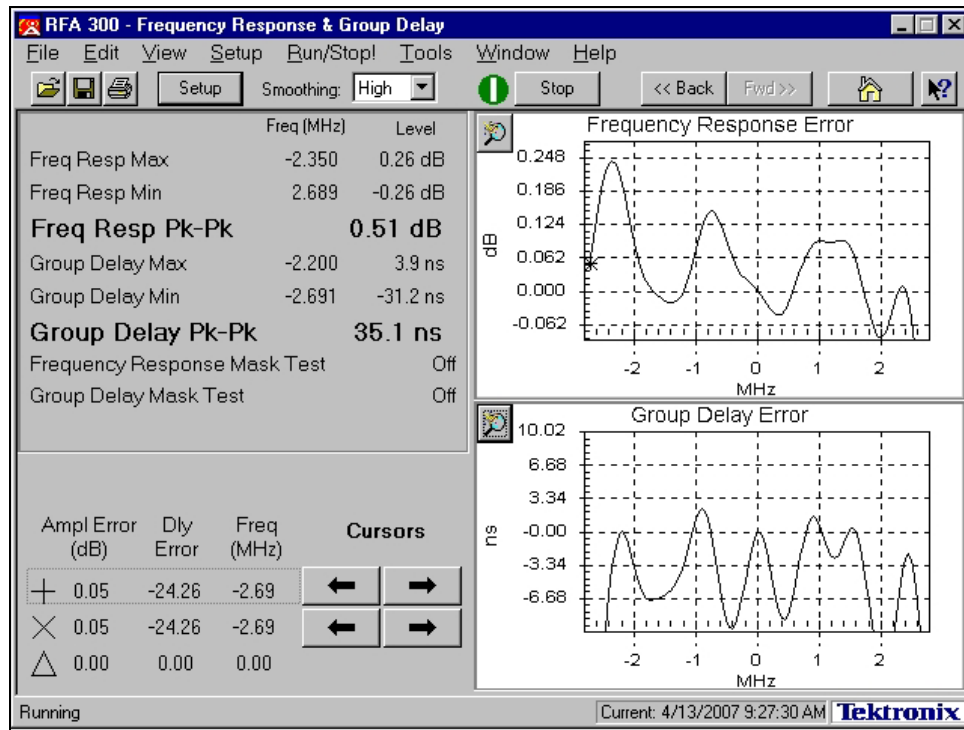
RFA 300 - Frequency Response & Group Delay

File Edit View Setup Run/Stop! Tools Window Help

Setup Smoothing: High Stop << Back Fwd >>

| | Freq (MHz) | Level |
|---|---|---|
| Freq Resp Max | -2.350 | 0.26 dB |
| Freq Resp Min | 2.689 | -0.26 dB |
| Freq Resp Pk-Pk | | 0.51 dB |
| Group Delay Max | -2.200 | 3.9 ns |
| Group Delay Min | -2.691 | -31.2 ns |
| Group Delay Pk-Pk | | 35.1 ns |
| Frequency Response Mask Test | | Off |
| Group Delay Mask Test | | Off |

Frequency Response Error

0.248
0.186
0.124
dB
0.062
0.000
-0.062
-2 -1 0 1 2
MHz

Group Delay Error

10.02
6.68
3.34
ns
-0.00
-3.34
-6.68
-2 -1 0 1 2
MHz

| | Ampl Error (dB) | Dly Error | Freq (MHz) |
|---|---|---|---|
| + | 0.05 | -24.26 | -2.69 |
| × | 0.05 | -24.26 | -2.69 |
| △ | 0.00 | 0.00 | 0.00 |

Cursors

Running

Current: 4/13/2007 9:27:30 AM Tektronix